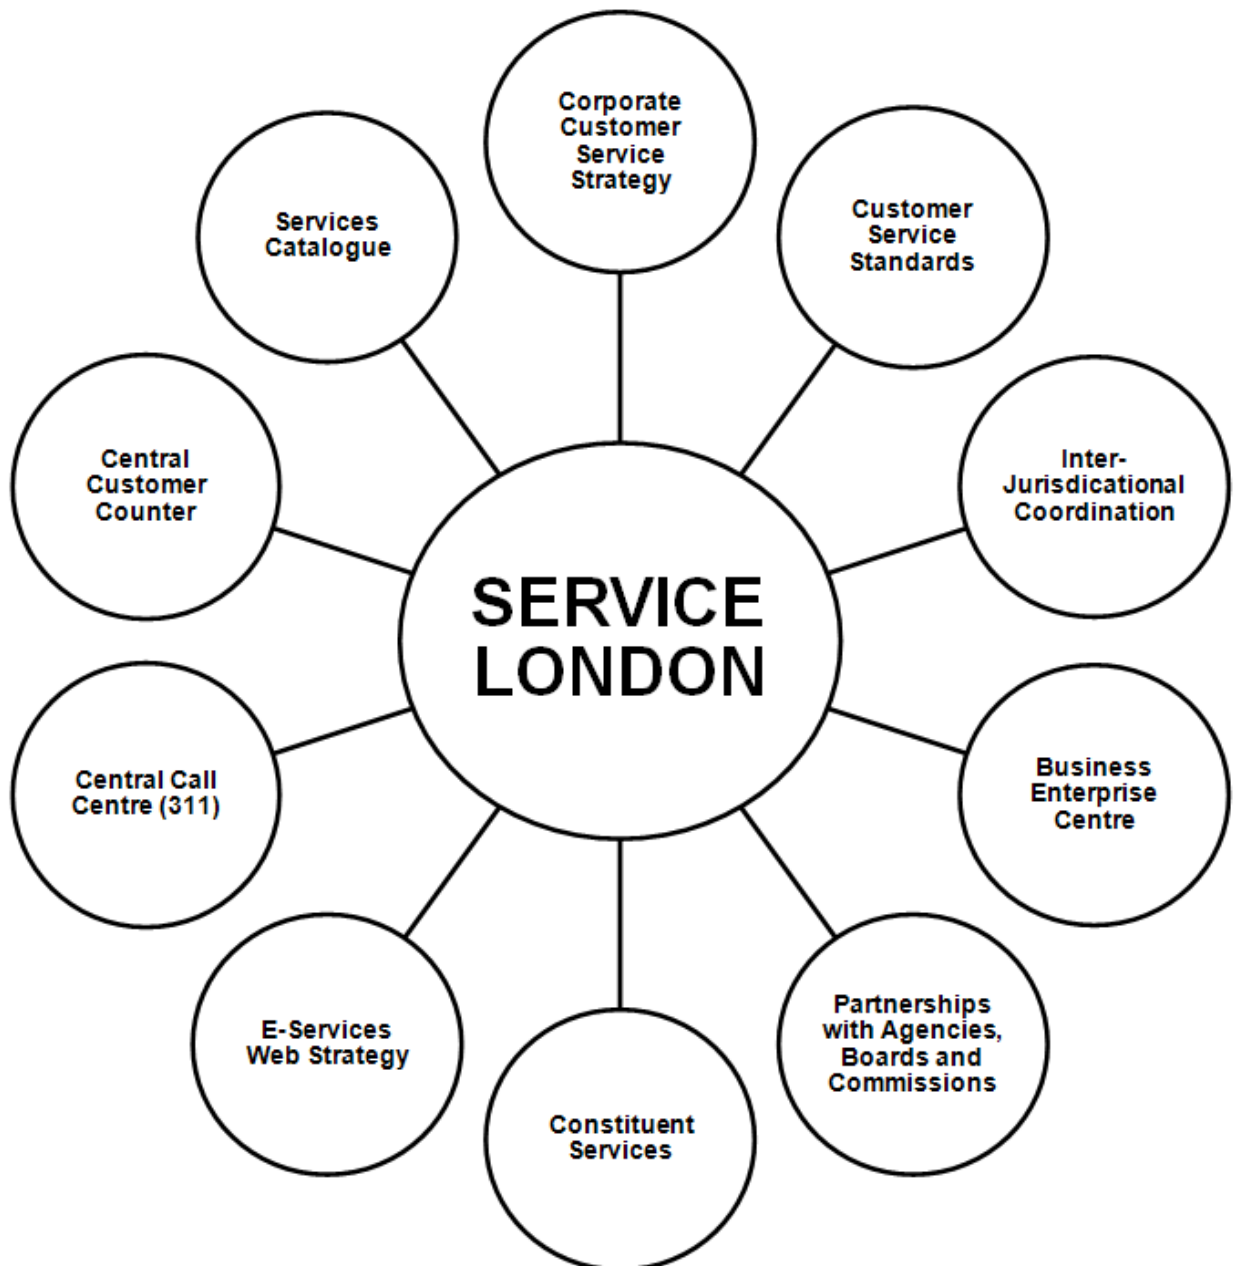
SERVICE LONDON

Corporate Customer Service Strategy

Customer Service Standards

Inter-Jurisdicational Coordination

Business Enterprise Centre

Partnerships with Agencies, Boards and Commissions

Constituent Services

E-Services Web Strategy

Central Call Centre (311)

Central Customer Counter

Services Catalogue